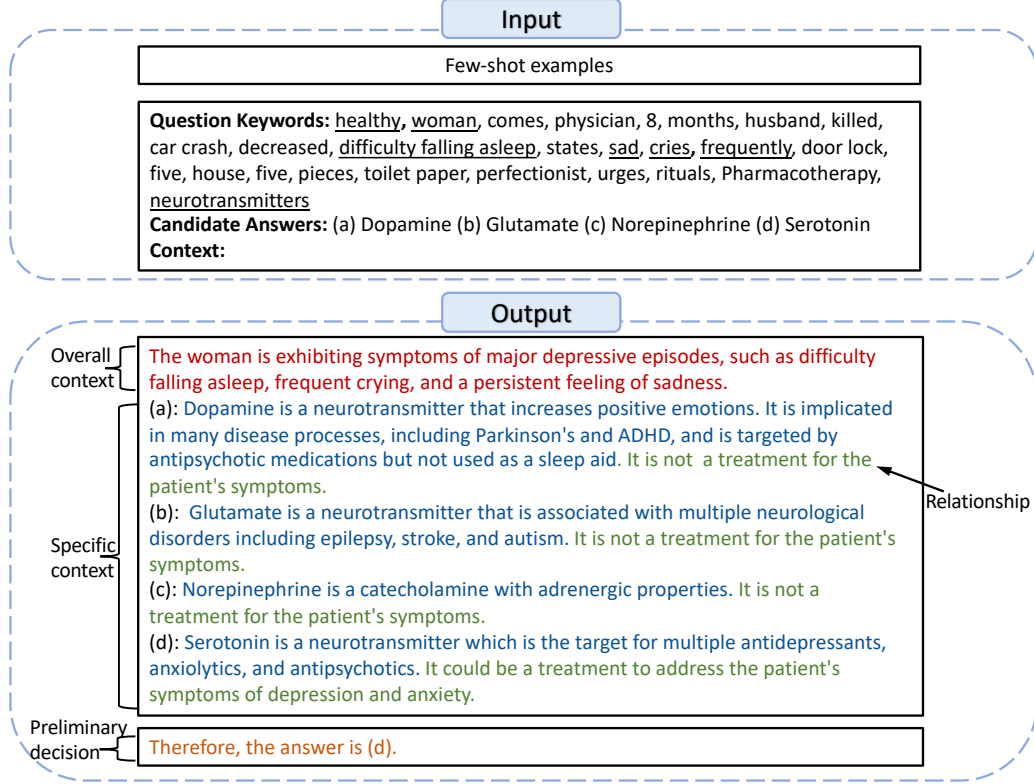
Input

Few-shot examples

**Question Keywords:** healthy, woman, comes, physician, 8, months, husband, killed, car crash, decreased, difficulty falling asleep, states, sad, cries, frequently, door lock, five, house, five, pieces, toilet paper, perfectionist, urges, rituals, Pharmacotherapy, neurotransmitters
**Candidate Answers:** (a) Dopamine (b) Glutamate (c) Norepinephrine (d) Serotonin
**Context:**

Output

Overall context

The woman is exhibiting symptoms of major depressive episodes, such as difficulty falling asleep, frequent crying, and a persistent feeling of sadness.

Specific context

(a): Dopamine is a neurotransmitter that increases positive emotions. It is implicated in many disease processes, including Parkinson's and ADHD, and is targeted by antipsychotic medications but not used as a sleep aid. It is not a treatment for the patient's symptoms.

Relationship

(b): Glutamate is a neurotransmitter that is associated with multiple neurological disorders including epilepsy, stroke, and autism. It is not a treatment for the patient's symptoms.

(c): Norepinephrine is a catecholamine with adrenergic properties. It is not a treatment for the patient's symptoms.

(d): Serotonin is a neurotransmitter which is the target for multiple antidepressants, anxiolytics, and antipsychotics. It could be a treatment to address the patient's symptoms of depression and anxiety.

Preliminary decision

Therefore, the answer is (d).